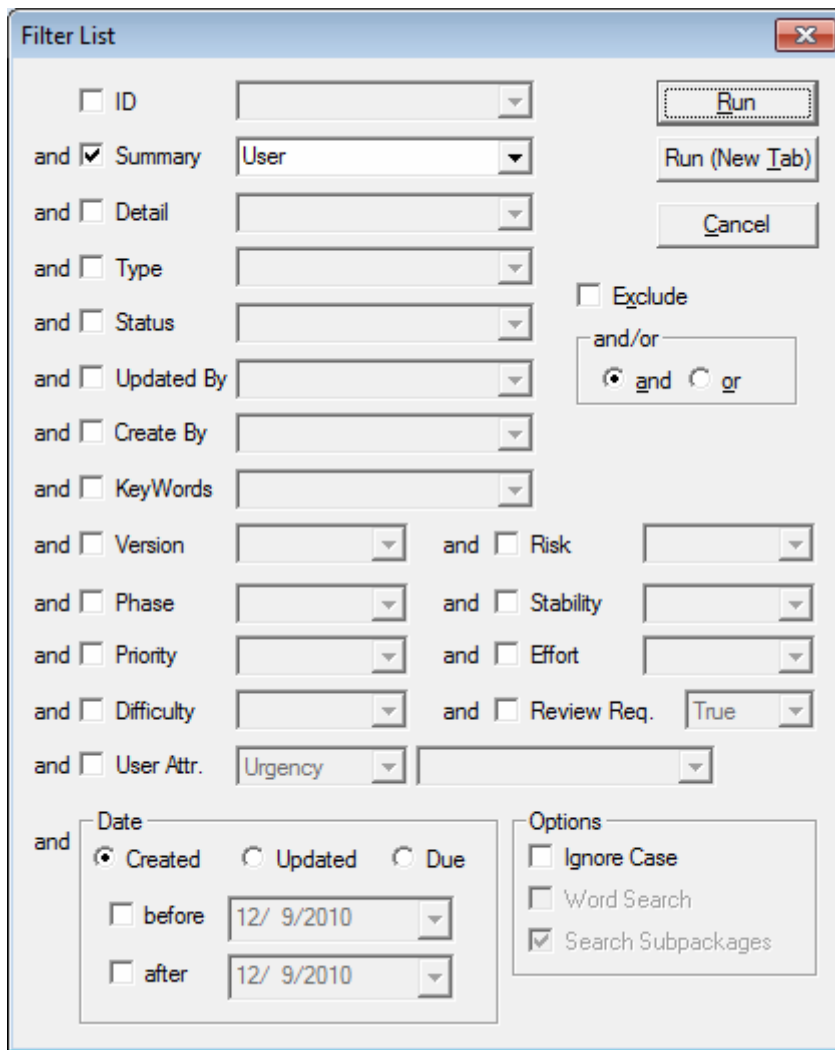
Filter List

ID
and Summary User
and Detail
and Type
and Status
and Updated By
and Create By
and KeyWords
and Version
and Phase
and Priority
and Difficulty
and User Attr. Urgency

Run
Run (New Tab)
Cancel
Exclude
and/or
and or

and Risk
and Stability
and Effort
and Review Req. True

and
Date
Created Updated Due
before 12/ 9/2010
after 12/ 9/2010

Options
Ignore Case
Word Search
Search Subpackages